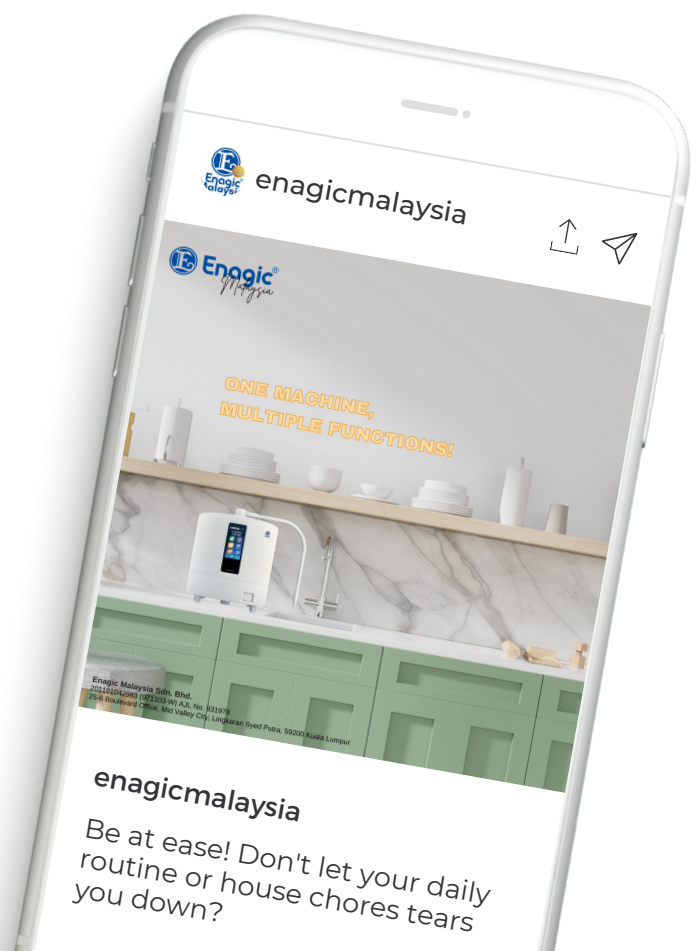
Enagic Malaysia

enagicmalaysia

Enagic® Malaysia

ONE MACHINE, MULTIPLE FUNCTIONS!

Enagic Malaysia Sdn. Bhd.
201101042983 (971103-W) AJL No. 931978
25-6 Boulevard Office, Mid Valley City, Lingkaran Syed Putra, 59200 Kuala Lumpur

enagicmalaysia

Be at ease! Don't let your daily routine or house chores tears you down?